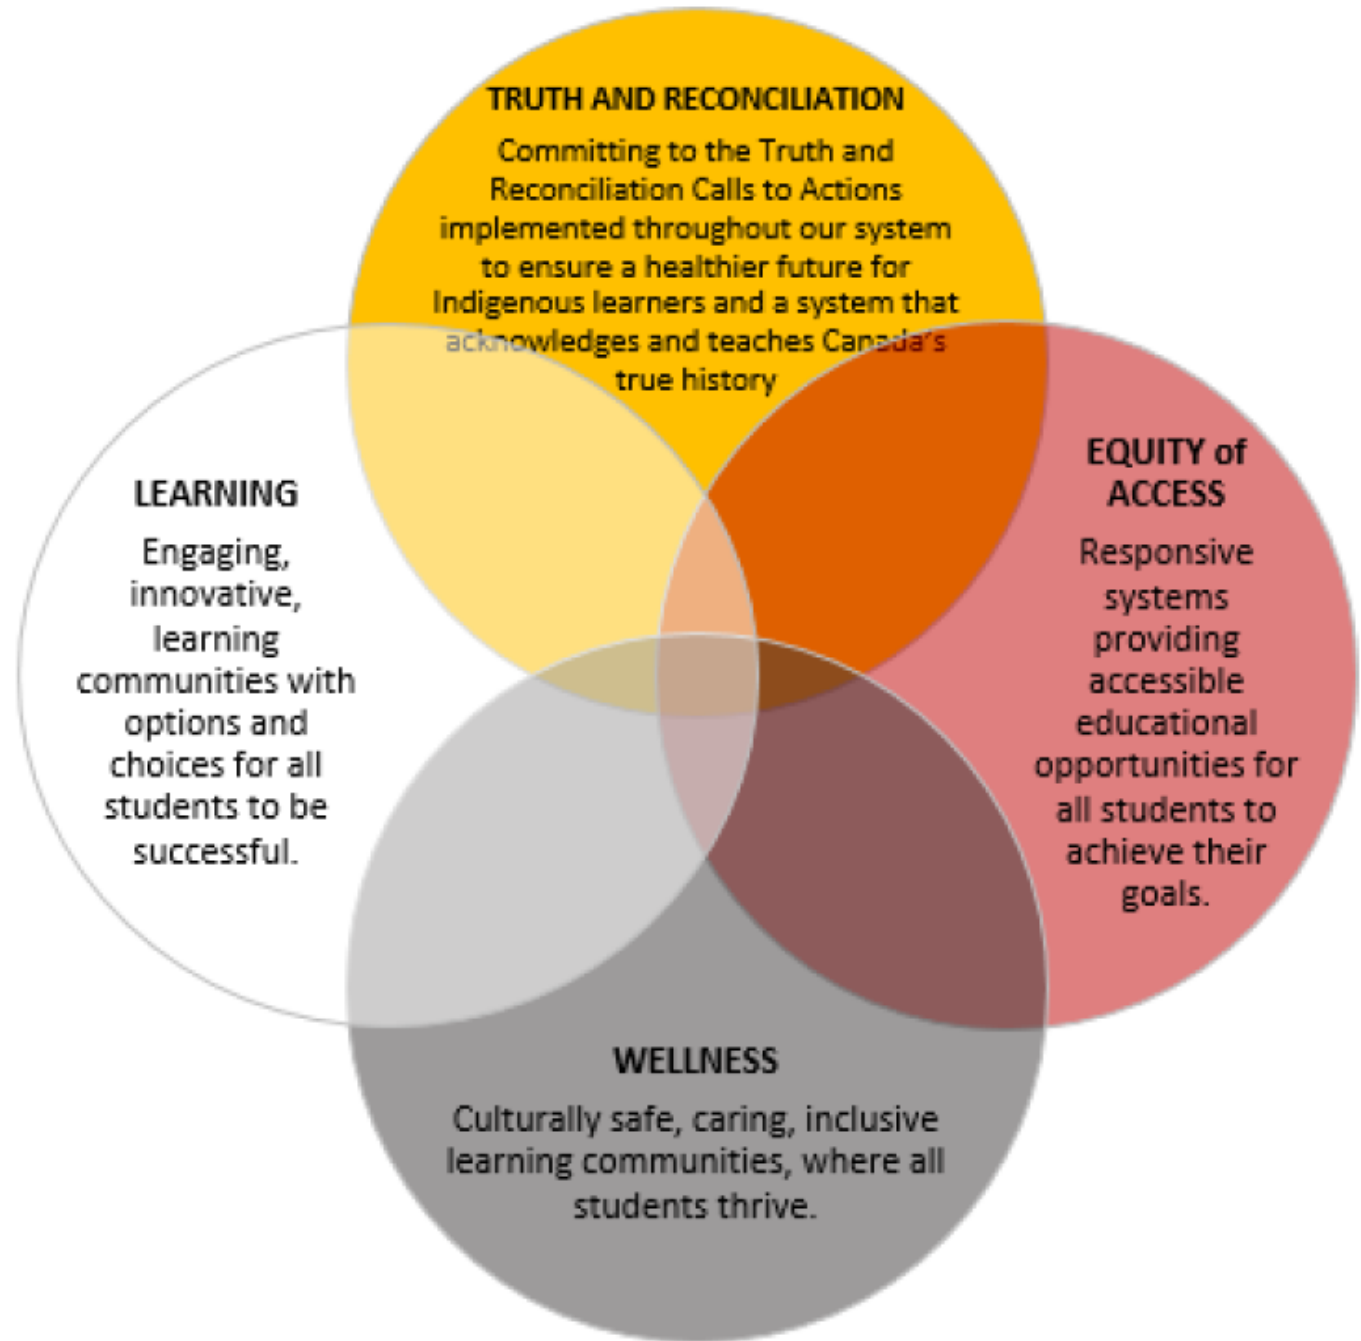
TRUTH AND RECONCILIATION

Committing to the Truth and Reconciliation Calls to Actions implemented throughout our system to ensure a healthier future for Indigenous learners and a system that acknowledges and teaches Canada's true history

LEARNING

Engaging, innovative, learning communities with options and choices for all students to be successful.

EQUITY of ACCESS

Responsive systems providing accessible educational opportunities for all students to achieve their goals.

WELLNESS

Culturally safe, caring, inclusive learning communities, where all students thrive.